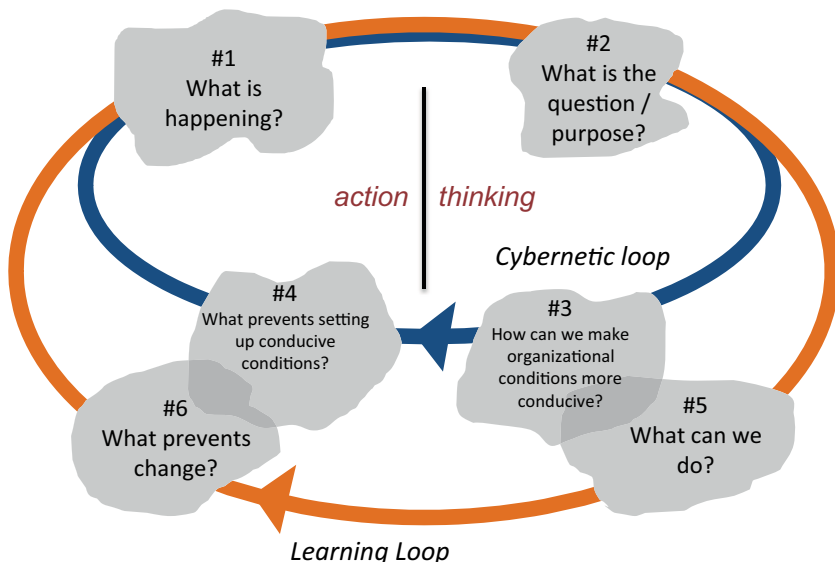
#1
What is happening?

#2
What is the question / purpose?

action

thinking

Cybernetic loop

#4
What prevents setting up conducive conditions?

#3
How can we make organizational conditions more conducive?

#6
What prevents change?

#5
What can we do?

Learning Loop